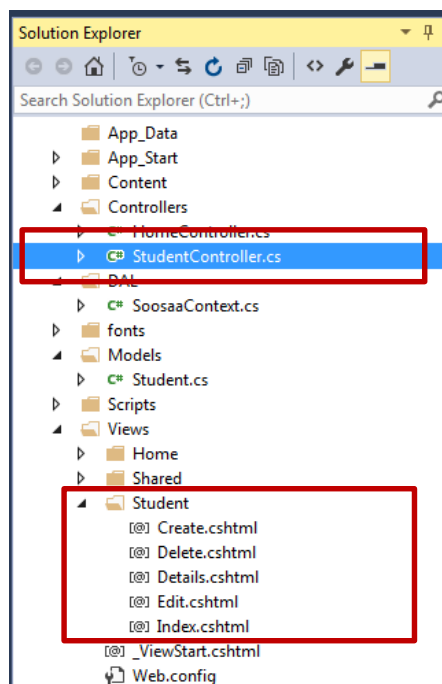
Solution Explorer

Search Solution Explorer (Ctrl+;)

App_Data
App_Start
Content
Controllers
HomeController.cs
StudentController.cs
DAL
SoosaaContext.cs
fonts
Models
Student.cs
Scripts
Views
Home
Shared
Student
[@] Create.cshtml
[@] Delete.cshtml
[@] Details.cshtml
[@] Edit.cshtml
[@] Index.cshtml
[@] _ViewStart.cshtml
Web.config